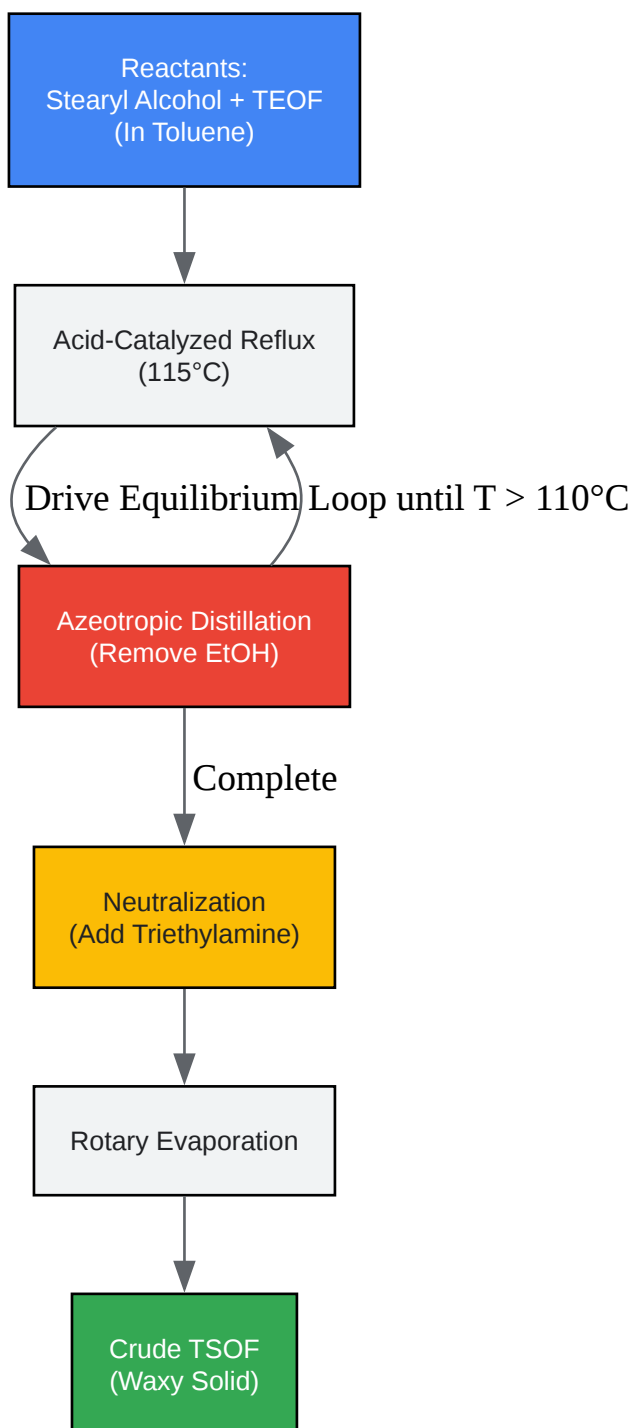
Reactants:
Stearyl Alcohol + TEOF
(In Toluene)

Acid-Catalyzed Reflux
(115°C)

Drive Equilibrium

Loop until T > 110°C

Azeotropic Distillation
(Remove EtOH)

Complete

Neutralization
(Add Triethylamine)

Rotary Evaporation

Crude TSOF
(Waxy Solid)